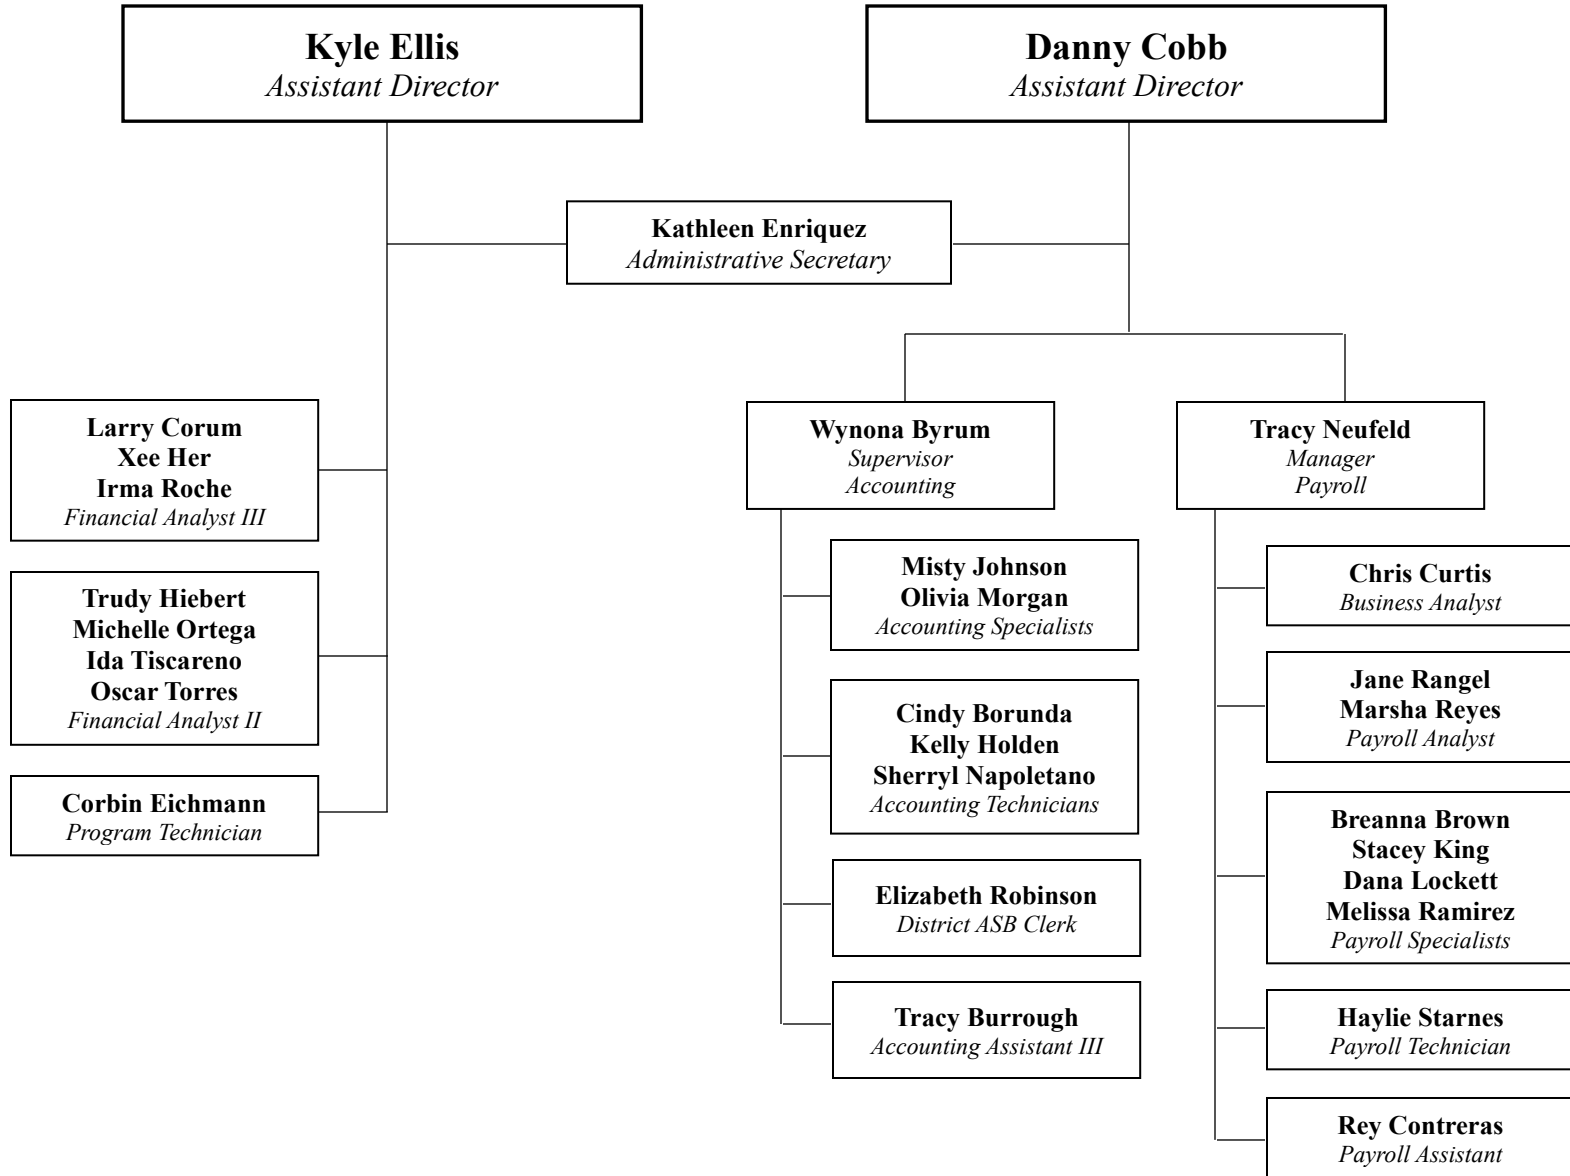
Kyle Ellis
Assistant Director

Danny Cobb
Assistant Director

Kathleen Enriquez
Administrative Secretary

Larry Corum
Xee Her
Irma Roche
Financial Analyst III

Trudy Hiebert
Michelle Ortega
Ida Tiscareno
Oscar Torres
Financial Analyst II

Corbin Eichmann
Program Technician

Wynona Byrum
Supervisor
Accounting

Misty Johnson
Olivia Morgan
Accounting Specialists

Cindy Borunda
Kelly Holden
Sherryl Napoletano
Accounting Technicians

Elizabeth Robinson
District ASB Clerk

Tracy Burrough
Accounting Assistant III

Tracy Neufeld
Manager
Payroll

Chris Curtis
Business Analyst

Jane Rangel
Marsha Reyes
Payroll Analyst

Breanna Brown
Stacey King
Dana Lockett
Melissa Ramirez
Payroll Specialists

Haylie Starnes
Payroll Technician

Rey Contreras
Payroll Assistant